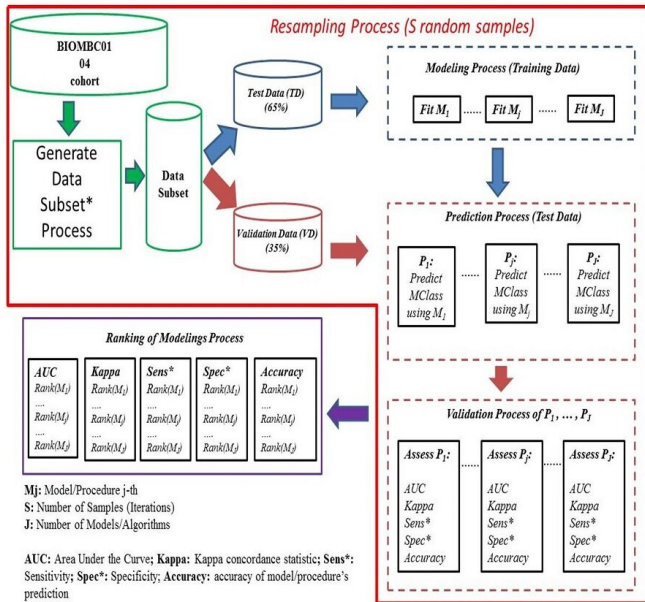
Resampling Process (S random samples)

BIOMBC01
04
cohort

Generate Data Subset* Process

Data Subset

Test Data (TD) (65%)

Validation Data (VD) (35%)

Modeling Process (Training Data)

Fit $M_1$ ...... Fit $M_j$ ...... Fit $M_J$

Prediction Process (Test Data)

$P_1$: Predict MClass using $M_1$

......

$P_j$: Predict MClass using $M_j$

......

$P_J$: Predict MClass using $M_J$

Ranking of Modelings Process

| AUC | Kappa | Sens* | Spec* | Accuracy |
|---|---|---|---|---|
| Rank($M_1$) | Rank($M_1$) | Rank($M_1$) | Rank($M_1$) | Rank($M_1$) |
| .... | .... | .... | .... | .... |
| Rank($M_j$) | Rank($M_j$) | Rank($M_j$) | Rank($M_j$) | Rank($M_j$) |
| .... | .... | .... | .... | .... |
| Rank($M_J$) | Rank($M_J$) | Rank($M_J$) | Rank($M_J$) | Rank($M_J$) |

Validation Process of $P_1$, ..., $P_J$

Assess $P_1$: AUC Kappa Sens* Spec* Accuracy

......

Assess $P_j$: AUC Kappa Sens* Spec* Accuracy

......

Assess $P_J$: AUC Kappa Sens* Spec* Accuracy

Mj: Model/Procedure j-th
S: Number of Samples (Iterations)
J: Number of Models/Algorithms

AUC: Area Under the Curve; Kappa: Kappa concordance statistic; Sens*: Sensitivity; Spec*: Specificity; Accuracy: accuracy of model/procedure's prediction